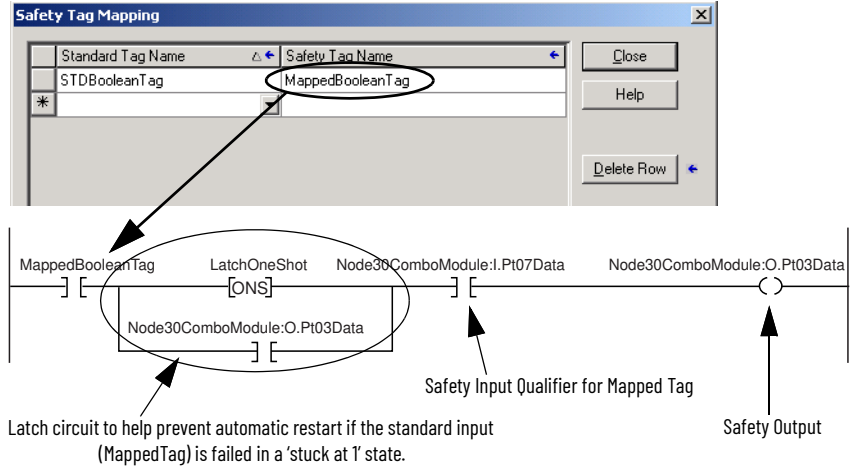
Safety Tag Mapping

| | Standard Tag Name | Safety Tag Name |
|---|---|---|
| | STDBooleanTag | MappedBooleanTag |
| * | | |

Close
Help
Delete Row

MappedBooleanTag
LatchOneShot
[ONS]
Node30ComboModule:I.Pt07Data
Node30ComboModule:O.Pt03Data
Node30ComboModule:O.Pt03Data

Safety Input Qualifier for Mapped Tag

Latch circuit to help prevent automatic restart if the standard input (MappedTag) is failed in a 'stuck at 1' state.

Safety Output